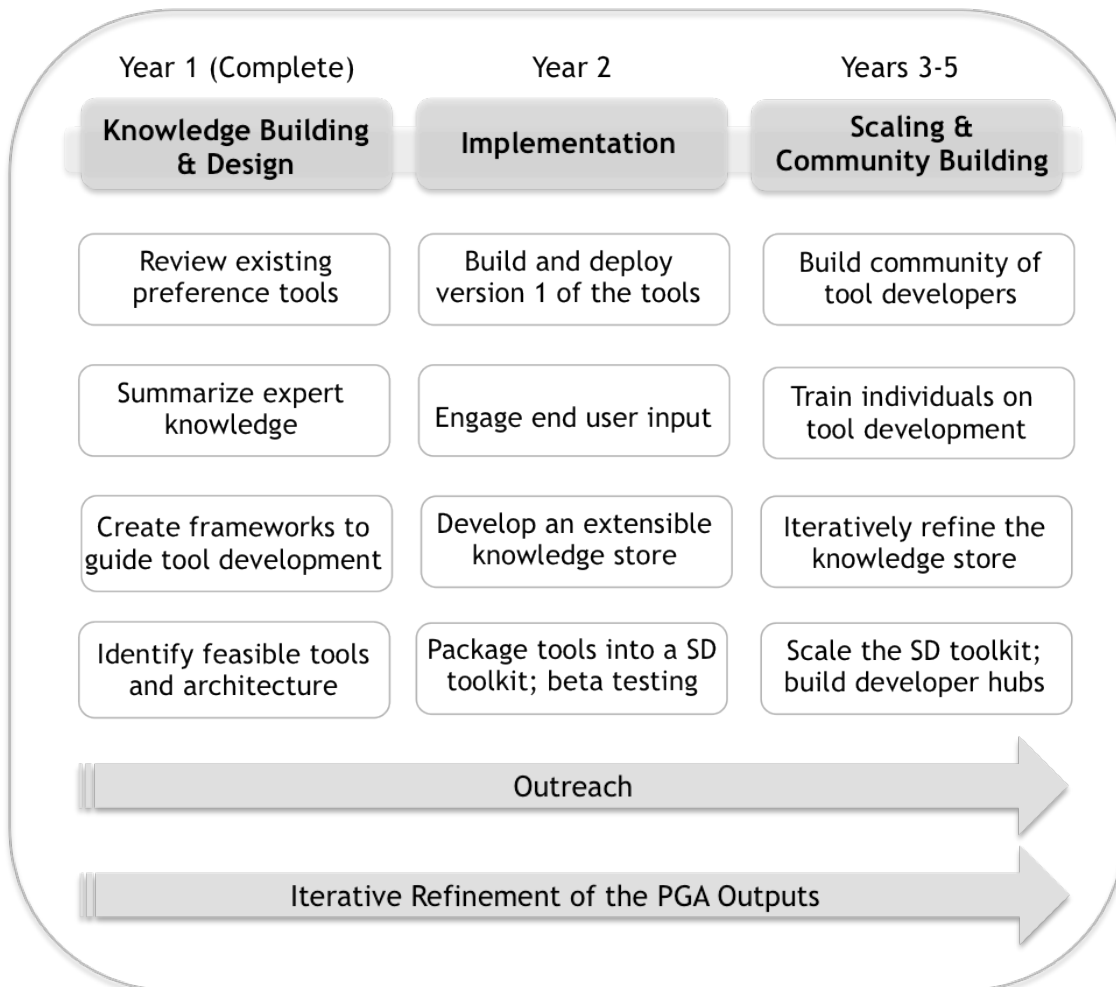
Year 1 (Complete)

Knowledge Building & Design

Review existing preference tools

Summarize expert knowledge

Create frameworks to guide tool development

Identify feasible tools and architecture

Year 2

Implementation

Build and deploy version 1 of the tools

Engage end user input

Develop an extensible knowledge store

Package tools into a SD toolkit; beta testing

Years 3-5

Scaling & Community Building

Build community of tool developers

Train individuals on tool development

Iteratively refine the knowledge store

Scale the SD toolkit; build developer hubs

Outreach

Iterative Refinement of the PGA Outputs